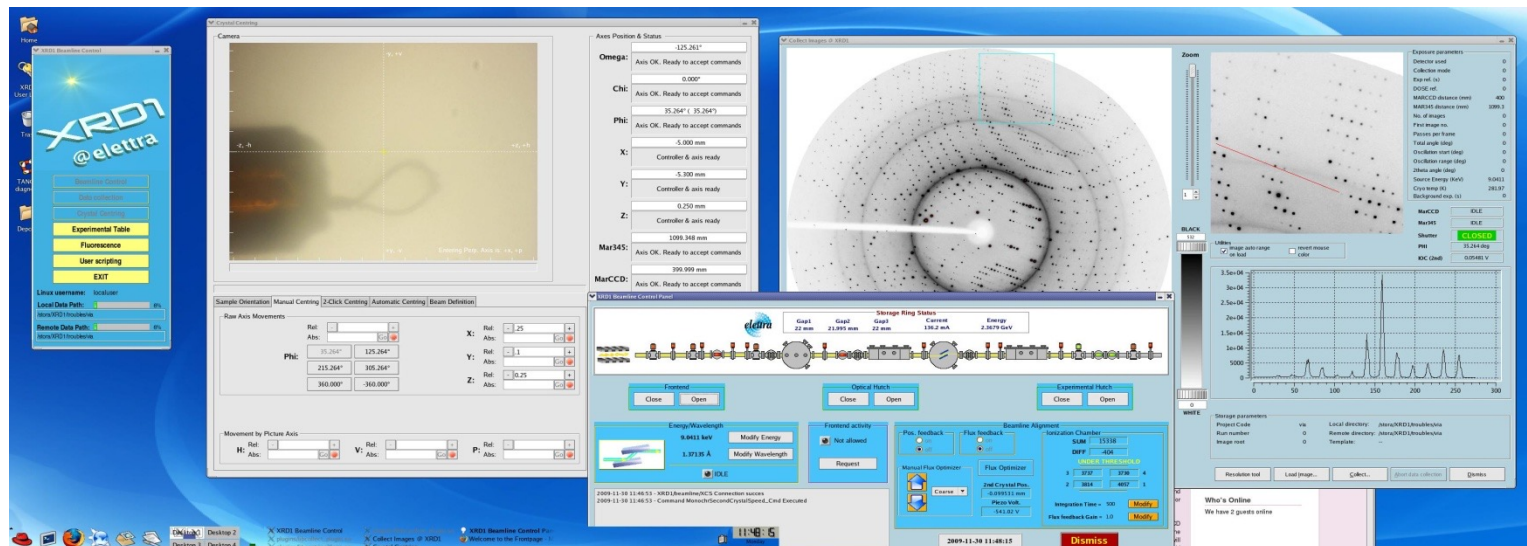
Home

XRD1 Beamline Control

XRD1 @elettra

Beamline Control
Data collection
Crystal Centring
Experimental Table
Fluorescence
User scripting
EXIT

Linux username: localuser
Local Data Path: 0%
Remote Data Path: 0%

Crystal Centring

Camera

Axes Position & Status
Omega: -125.261°
Axis OK. Ready to accept commands
Chi: 0.000°
Axis OK. Ready to accept commands
Phi: 35.264° ( 35.264°)
Axis OK. Ready to accept commands
X: -5.000 mm
Controller & axis ready
Y: -5.300 mm
Controller & axis ready
Z: 0.250 mm
Controller & axis ready
Mar345: 1099.348 mm
Axis OK. Ready to accept commands
MarCCD: 399.999 mm
Axis OK. Ready to accept commands

Sample Orientation | Manual Centring | 2-Click Centring | Automatic Centring | Beam Definition

Raw Axis Movements
Rel:
Abs:
Phi: 35.264° 125.264° 215.264° 305.264° 360.000° -360.000°
X: Rel: .25 Abs:
Y: Rel: .1 Abs:
Z: Rel: 0.25 Abs:

Movement by Picture Axis
H: Rel: Abs:
V: Rel: Abs:
P: Rel: Abs:

Collect Images @ XRD1

Zoom

Exposure parameters
Detector used
Collection mode
Exp ref. (s)
DOSE ref.
MARCCD distance (mm) 400
MAR345 distance (mm) 1099.3
No. of images
First image no.
Passes per frame
Total angle (deg)
Oscillation start (deg)
Oscillation range (deg)
2theta angle (deg)
Source Energy (KeV) 9.0411
Cryo temp (K) 281.97
Background exp. (s)

MarCCD IDLE
Mar345 IDLE
Shutter CLOSED
PHI 35.264 deg
IOC (2nd) 0.05481 V

BLACK
WHITE

Utilities
image auto range on load
invert mouse color

Storage parameters
Project Code via
Run number 0
Image root
Local directory: /stera/XRD1/troubles/via
Remote directory: /stera/XRD1/troubles/via
Template:

Resolution tool | Load image... | Collect... | Abort data collection | Dismiss

XRD1 Beamline Control Panel

Storage Ring Status
Gap1 22 mm
Gap2 21.995 mm
Gap3 22 mm
Current 136.2 mA
Energy 2.3679 GeV

Frontend
Close Open
Optical Hutch
Close Open
Experimental Hutch
Close Open

Energy/Wavelength
9.0411 keV Modify Energy
1.37135 Å Modify Wavelength
IDLE

Frontend activity
Not allowed
Request

Beamline Alignment
Pos. feedback
Flux feedback
Manual Flux Optimizer
Coarse
Flux Optimizer
2nd Crystal Pos. -0.099111 mm
Piezo Volt. 541.02 V
Ionization Chamber
SUM 15338
DIFF -404
UNDER THRESHOLD
3737 3736
3804 4057
Integration Time = 500 Modify
Flux feedback Gain = 1.0 Modify

2009-11-30 11:46:53 - XRD1/beamline/XCS Connection succes
2009-11-30 11:46:53 - Command MonochrSecondCrystalSpeed_Cmd Executed

2009-11-30 11:48:15
Dismiss

Who's Online
We have 2 guests online

Desktop 1 Desktop 2 Desktop 3 Desktop 4
XRD1 Beamline Control
Collect Images @ XRD1
XRD1 Beamline Control Pa
Welcome to the Frontpage
11:48:5